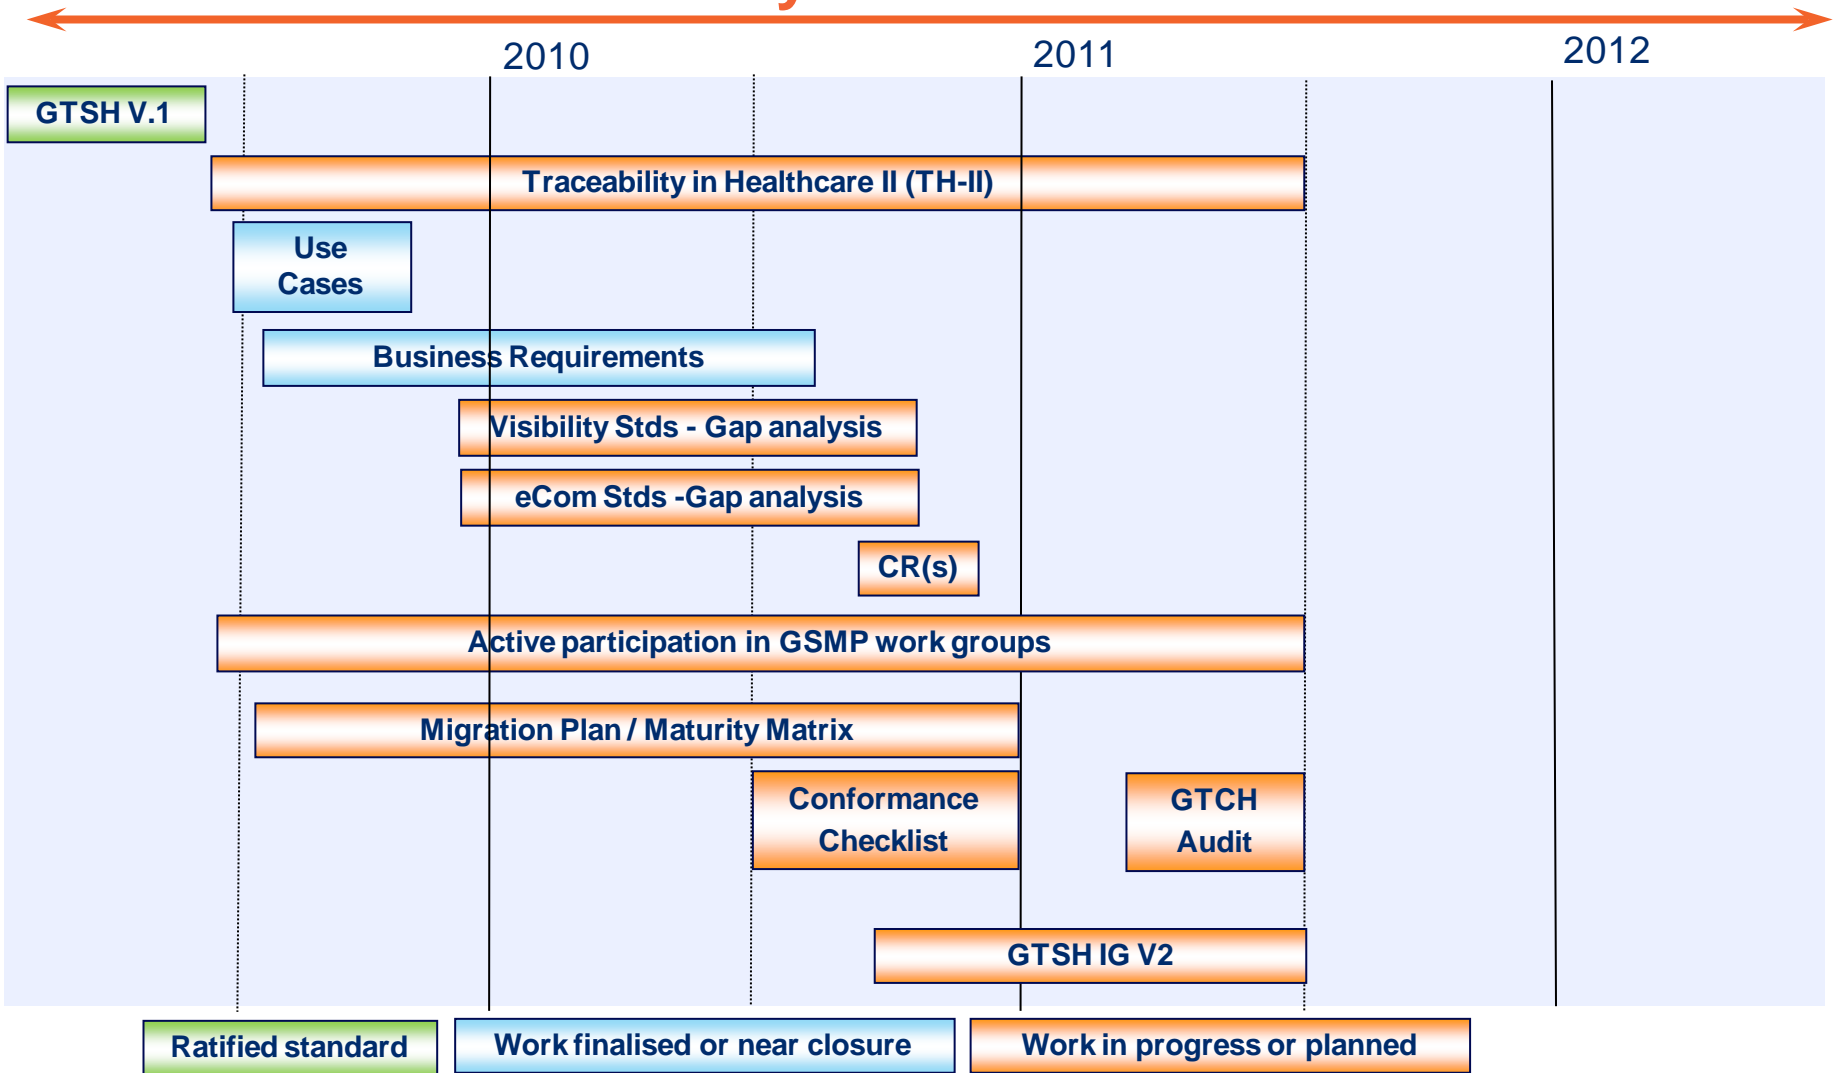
2010

2011

2012

GTSH V.1

Traceability in Healthcare II (TH-II)

Use Cases

Business Requirements

Visibility Stds - Gap analysis

eCom Stds -Gap analysis

CR(s)

Active participation in GSMP work groups

Migration Plan / Maturity Matrix

Conformance Checklist

GTCH Audit

GTSH IG V2

Ratified standard

Work finalised or near closure

Work in progress or planned